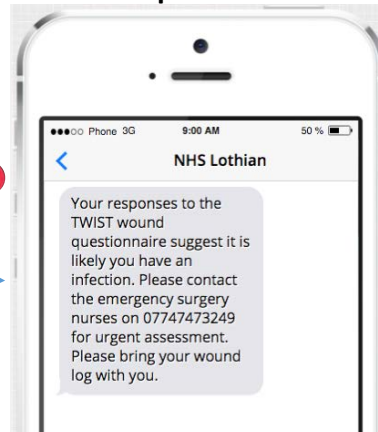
●●●○○ Phone 3G 9:00 AM 50 %

<

NHS Lothian

Your responses to the TWIST wound questionnaire suggest it is likely you have an infection. Please contact the emergency surgery nurses on 07747473249 for urgent assessment. Please bring your wound log with you.